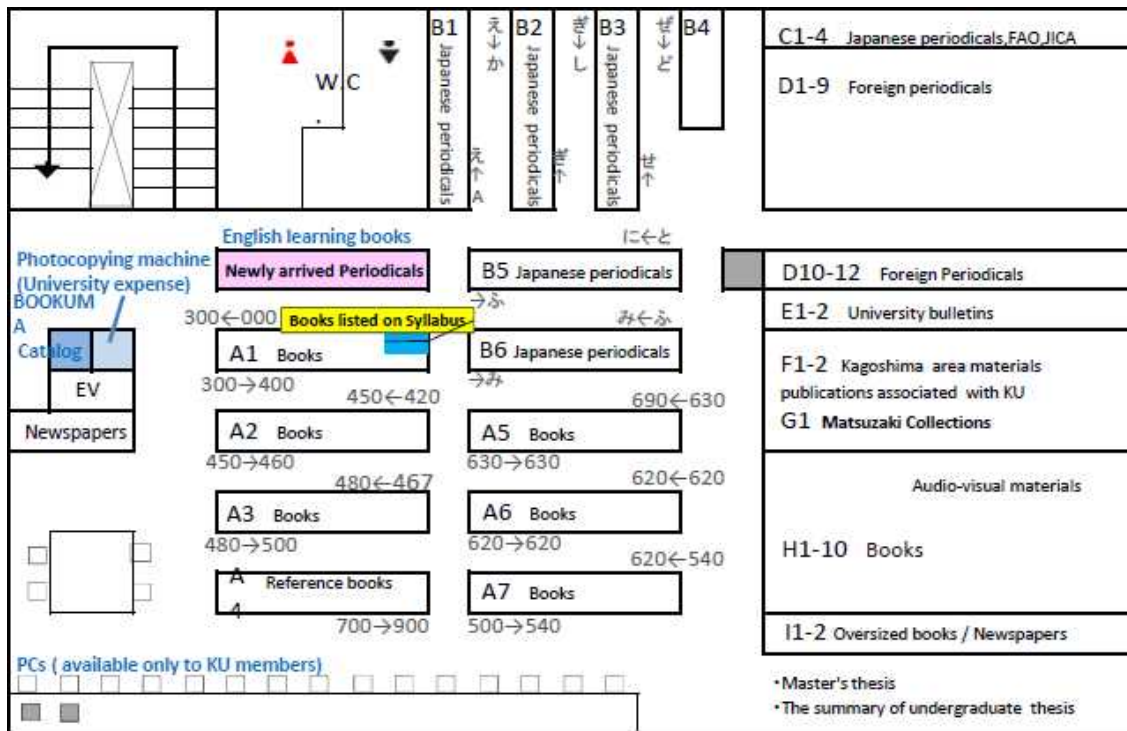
W.C

B1 Japanese periodicals
え→か
え←A

B2 Japanese periodicals
き→し
き←

B3 Japanese periodicals
せ→ど
せ←

B4

C1-4 Japanese periodicals,FAO,JICA

D1-9 Foreign periodicals

English learning books
Photocopying machine (University expense)
BOOKUM A
Catalog

Newly arrived Periodicals

にー←と
B5 Japanese periodicals
→ふ

D10-12 Foreign Periodicals

300←000
Books listed on Syllabus

E1-2 University bulletins

みー←ふ
A1 Books
B6 Japanese periodicals
→み

F1-2 Kagoshima area materials publications associated with KU
G1 Matsuzaki Collections

EV
300→400
450←420
690←630

Newspapers
A2 Books
A5 Books
450→460
630→630
480←467
620←620

Audio-visual materials

A3 Books
A6 Books
480→500
620→620
620←540

H1-10 Books

A 4 Reference books
A7 Books
700→900
500→540

I1-2 Oversized books / Newspapers

PCs ( available only to KU members)

・Master's thesis
・The summary of undergraduate thesis